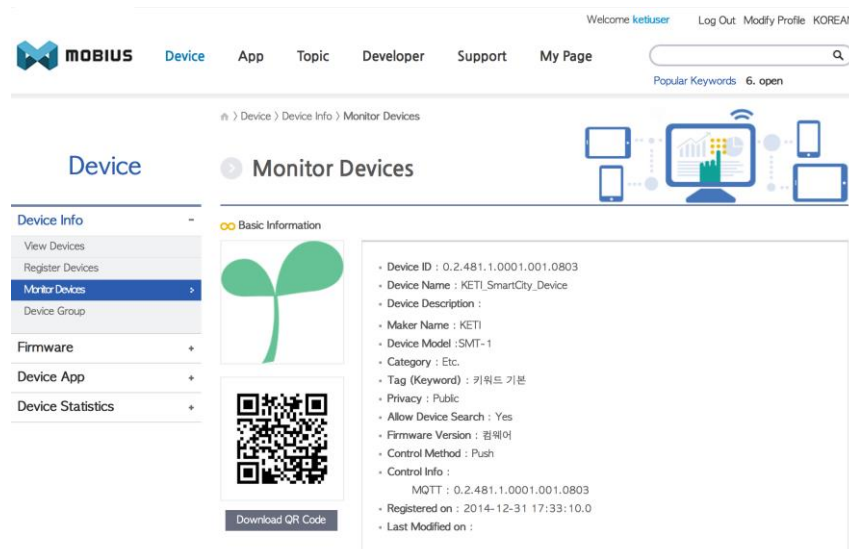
Welcome ketiuser Log Out Modify Profile KOREAN

MOBIUS Device App Topic Developer Support My Page

Popular Keywords 6. open

Device

> Device > Device Info > Monitor Devices

Monitor Devices

Device Info –
View Devices
Register Devices
Monitor Devices >
Device Group
Firmware +
Device App +
Device Statistics +

Basic Information

• Device ID : 0.2.481.1.0001.001.0803
• Device Name : KETI_SmartCity_Device
• Device Description :
• Maker Name : KETI
• Device Model :SMT-1
• Category : Etc.
• Tag (Keyword) : 키워드 기본
• Privacy : Public
• Allow Device Search : Yes
• Firmware Version : 펌웨어
• Control Method : Push
• Control Info :
MQTT : 0.2.481.1.0001.001.0803
• Registered on : 2014-12-31 17:33:10.0
• Last Modified on :

Download QR Code